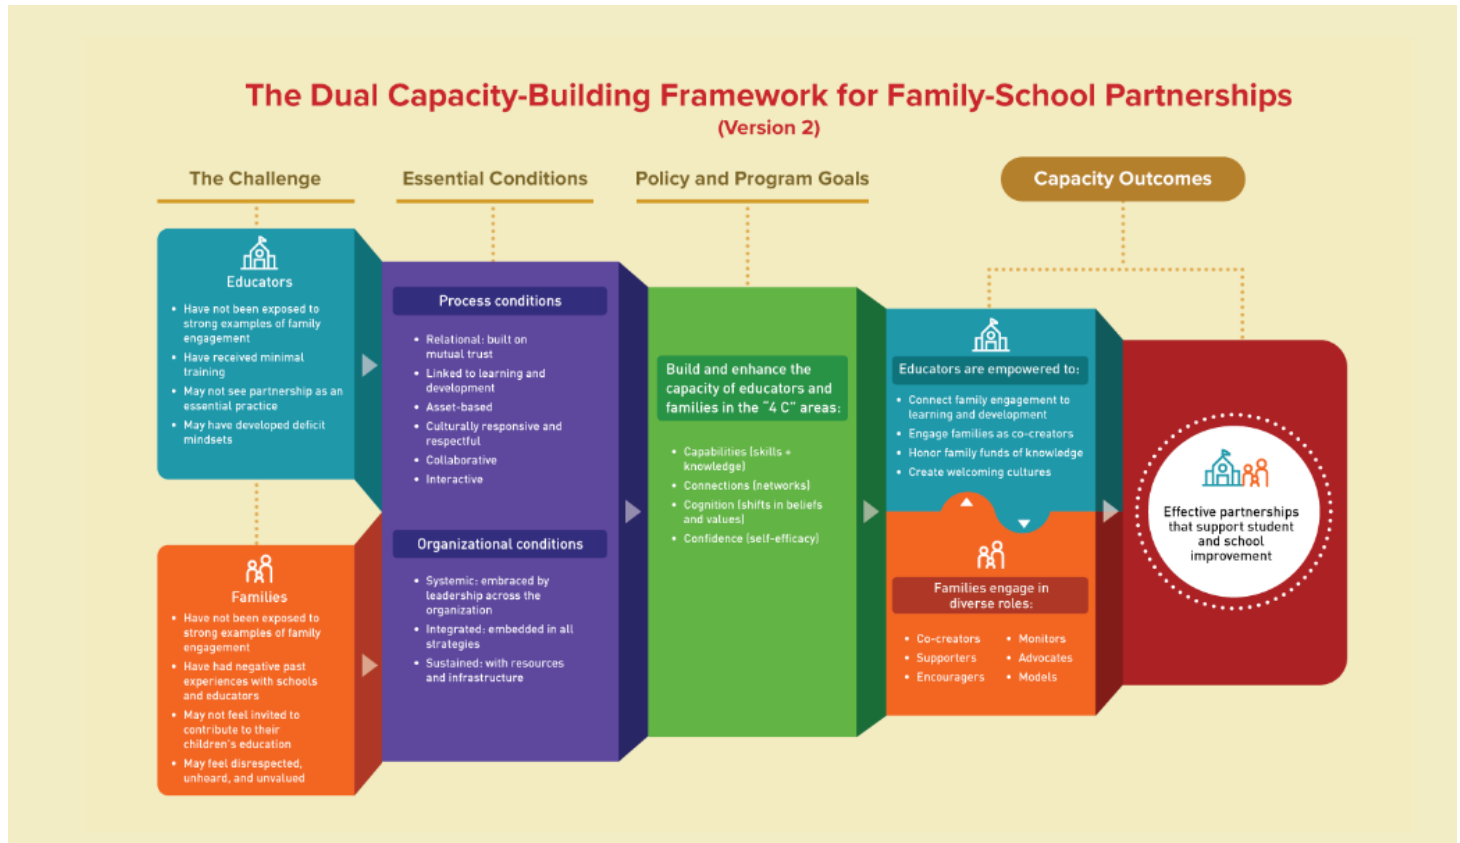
The Dual Capacity-Building Framework for Family-School Partnerships
(Version 2)

The Challenge

Essential Conditions

Policy and Program Goals

Capacity Outcomes

Educators
• Have not been exposed to strong examples of family engagement
• Have received minimal training
• May not see partnership as an essential practice
• May have developed deficit mindsets

Families
• Have not been exposed to strong examples of family engagement
• Have had negative past experiences with schools and educators
• May not feel invited to contribute to their children's education
• May feel disrespected, unheard, and unvalued

Process conditions
• Relational: built on mutual trust
• Linked to learning and development
• Asset-based
• Culturally responsive and respectful
• Collaborative
• Interactive

Organizational conditions
• Systemic: embraced by leadership across the organization
• Integrated: embedded in all strategies
• Sustained: with resources and infrastructure

Build and enhance the capacity of educators and families in the "4 C" areas:
• Capabilities (skills + knowledge)
• Connections (networks)
• Cognition (shifts in beliefs and values)
• Confidence (self-efficacy)

Educators are empowered to:
• Connect family engagement to learning and development
• Engage families as co-creators
• Honor family funds of knowledge
• Create welcoming cultures

Families engage in diverse roles:
• Co-creators
• Supporters
• Encouragers
• Monitors
• Advocates
• Models

Effective partnerships that support student and school improvement